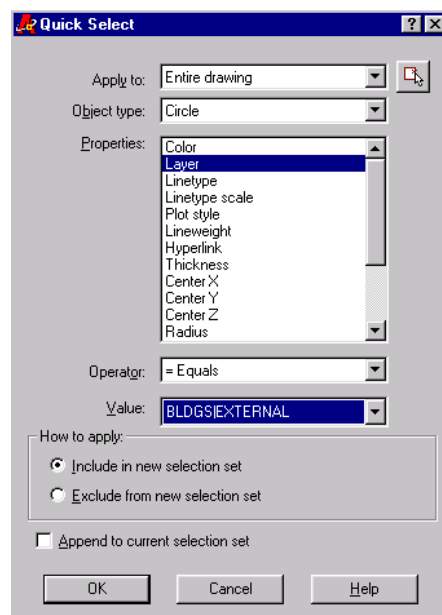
Quick Select

?

Apply to: Entire drawing

Object type: Circle

Properties:
Color
Layer
Linetype
Linetype scale
Plot style
Lineweight
Hyperlink
Thickness
Center X
Center Y
Center Z
Radius

Operator: = Equals

Value: BLDGS|EXTERNAL

How to apply:

Include in new selection set

Exclude from new selection set

Append to current selection set

OK Cancel Help